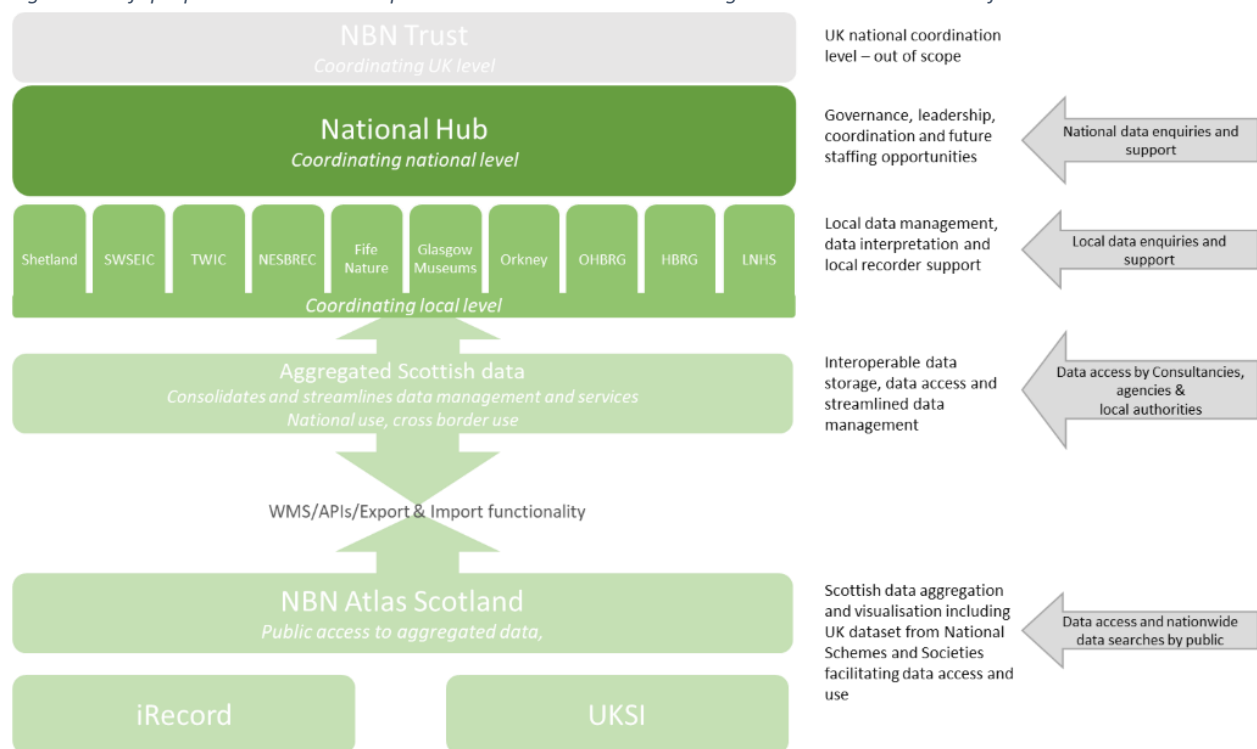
NBN Trust
Coordinating UK level

UK national coordination level – out of scope

National Hub
Coordinating national level

Governance, leadership, coordination and future staffing opportunities

National data enquiries and support

Shetland

SWSEIC

TWIC

NESBREC

Fife Nature

Glasgow Museums

Orkney

OHBRG

HBRG

LNHS

Coordinating local level

Local data management, data interpretation and local recorder support

Local data enquiries and support

Aggregated Scottish data
Consolidates and streamlines data management and services
National use, cross border use

Interoperable data storage, data access and streamlined data management

Data access by Consultancies, agencies & local authorities

WMS/APIs/Export & Import functionality

NBN Atlas Scotland
Public access to aggregated data,

Scottish data aggregation and visualisation including UK dataset from National Schemes and Societies facilitating data access and use

Data access and nationwide data searches by public

iRecord

UKSI